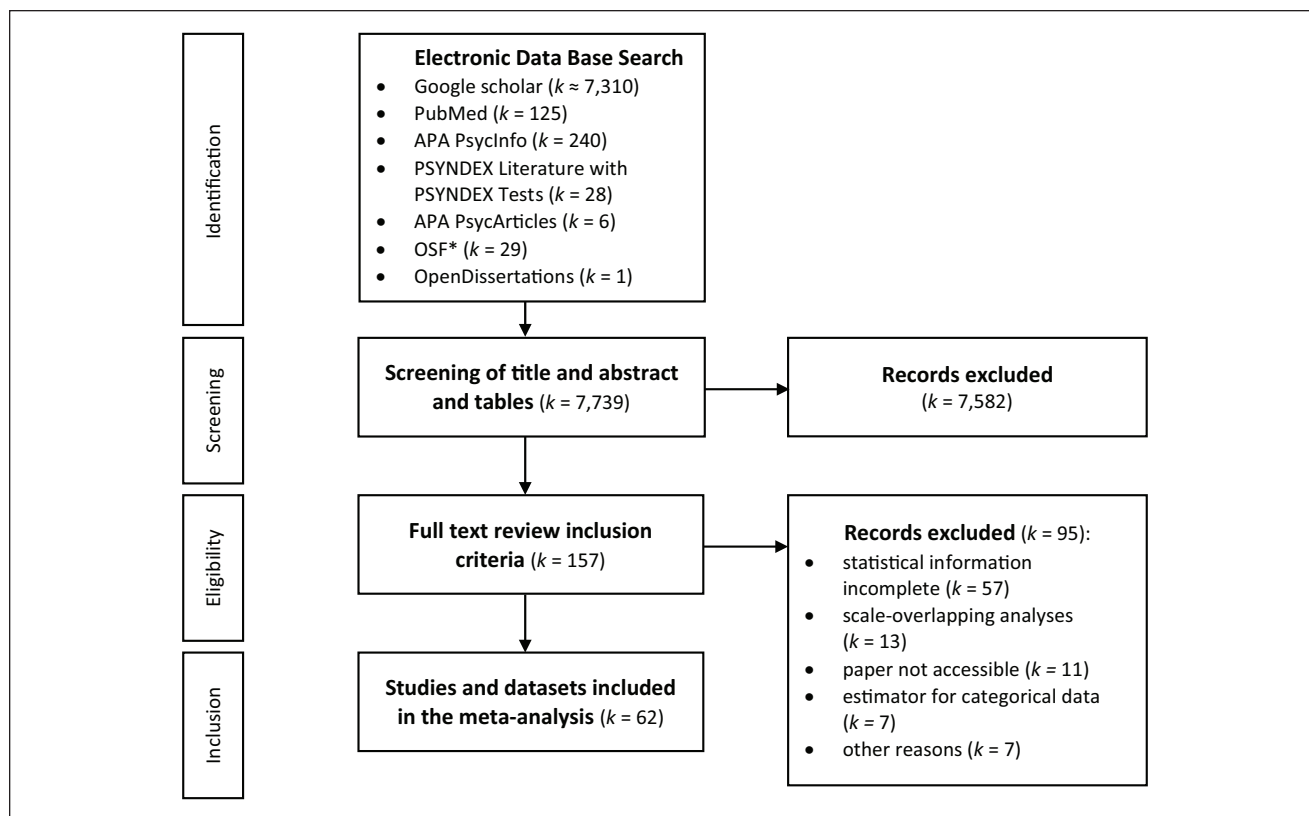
Identification

**Electronic Data Base Search**
- Google scholar ($k \approx 7{,}310$)
- PubMed ($k = 125$)
- APA PsycInfo ($k = 240$)
- PSYNDEX Literature with PSYNDEX Tests ($k = 28$)
- APA PsycArticles ($k = 6$)
- OSF* ($k = 29$)
- OpenDissertations ($k = 1$)

Screening

**Screening of title and abstract and tables** ($k = 7{,}739$)

**Records excluded**
($k = 7{,}582$)

Eligibility

**Full text review inclusion criteria** ($k = 157$)

**Records excluded** ($k = 95$):
- statistical information incomplete ($k = 57$)
- scale-overlapping analyses ($k = 13$)
- paper not accessible ($k = 11$)
- estimator for categorical data ($k = 7$)
- other reasons ($k = 7$)

Inclusion

**Studies and datasets included in the meta-analysis** ($k = 62$)